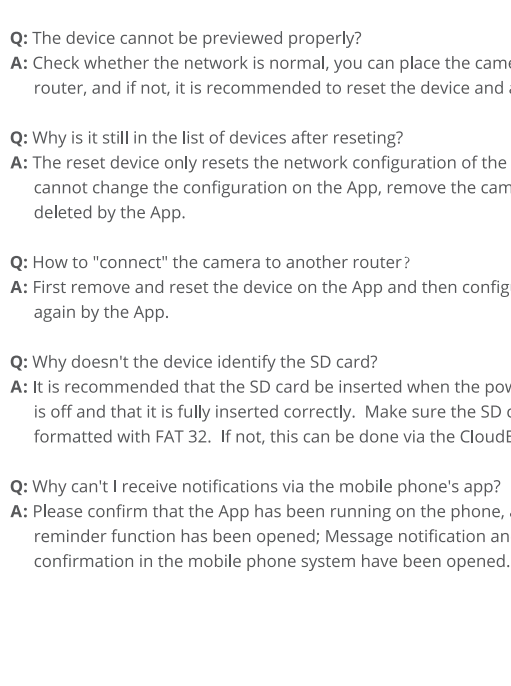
Q: The device cannot be previewed properly?
A: Check whether the network is normal, you can place the came router, and if not, it is recommended to reset the device and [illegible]

Q: Why is it still in the list of devices after reseting?
A: The reset device only resets the network configuration of the cannot change the configuration on the App, remove the cam deleted by the App.

Q: How to "connect" the camera to another router?
A: First remove and reset the device on the App and then config again by the App.

Q: Why doesn't the device identify the SD card?
A: It is recommended that the SD card be inserted when the pow is off and that it is fully inserted correctly. Make sure the SD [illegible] formatted with FAT 32. If not, this can be done via the CloudE

Q: Why can't I receive notifications via the mobile phone's app?
A: Please confirm that the App has been running on the phone, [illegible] reminder function has been opened; Message notification an confirmation in the mobile phone system have been opened.